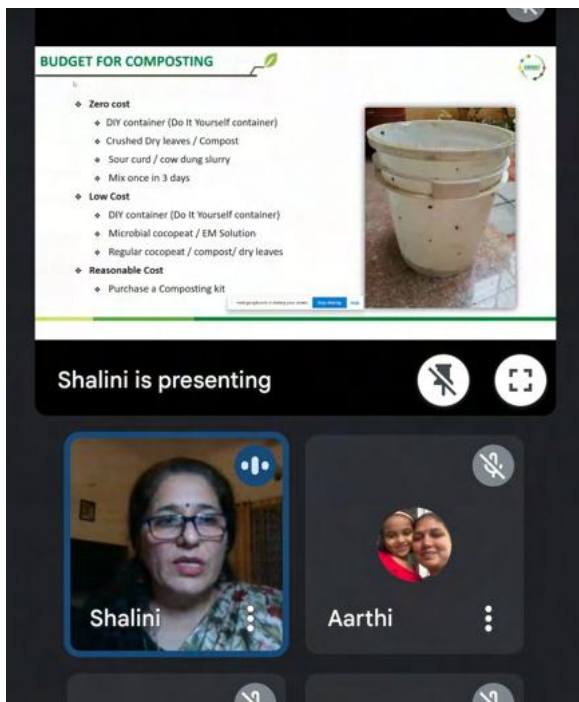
BUDGET FOR COMPOSTING

- Zero cost
  - DIY container (Do It Yourself container)
  - Crushed Dry leaves / Compost
  - Sour curd / cow dung slurry
  - Mix once in 3 days
- Low Cost
  - DIY container (Do It Yourself container)
  - Microbial cocopeat / EM Solution
  - Regular cocopeat / compost/ dry leaves
- Reasonable Cost
  - Purchase a Composting kit

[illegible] Stop sharing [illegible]

Shalini is presenting

Shalini

Aarthi